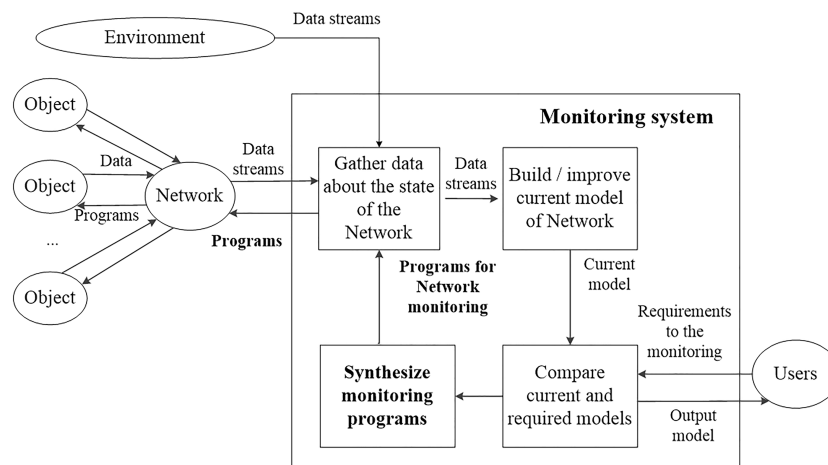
Data streams

Environment

Monitoring system

Object

Object

...

Object

Data

Programs

Network

Data streams

Programs

Gather data about the state of the Network

Data streams

Build / improve current model of Network

Current model

Programs for Network monitoring

Requirements to the monitoring

Synthesize monitoring programs

Compare current and required models

Users

Output model